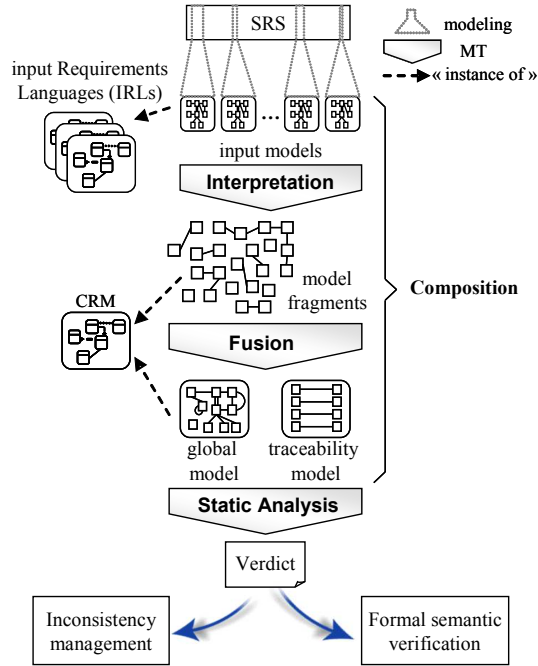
SRS

modeling

MT

« instance of »

input Requirements Languages (IRLs)

...

input models

Interpretation

model fragments

Composition

CRM

Fusion

global model

traceability model

Static Analysis

Verdict

Inconsistency management

Formal semantic verification